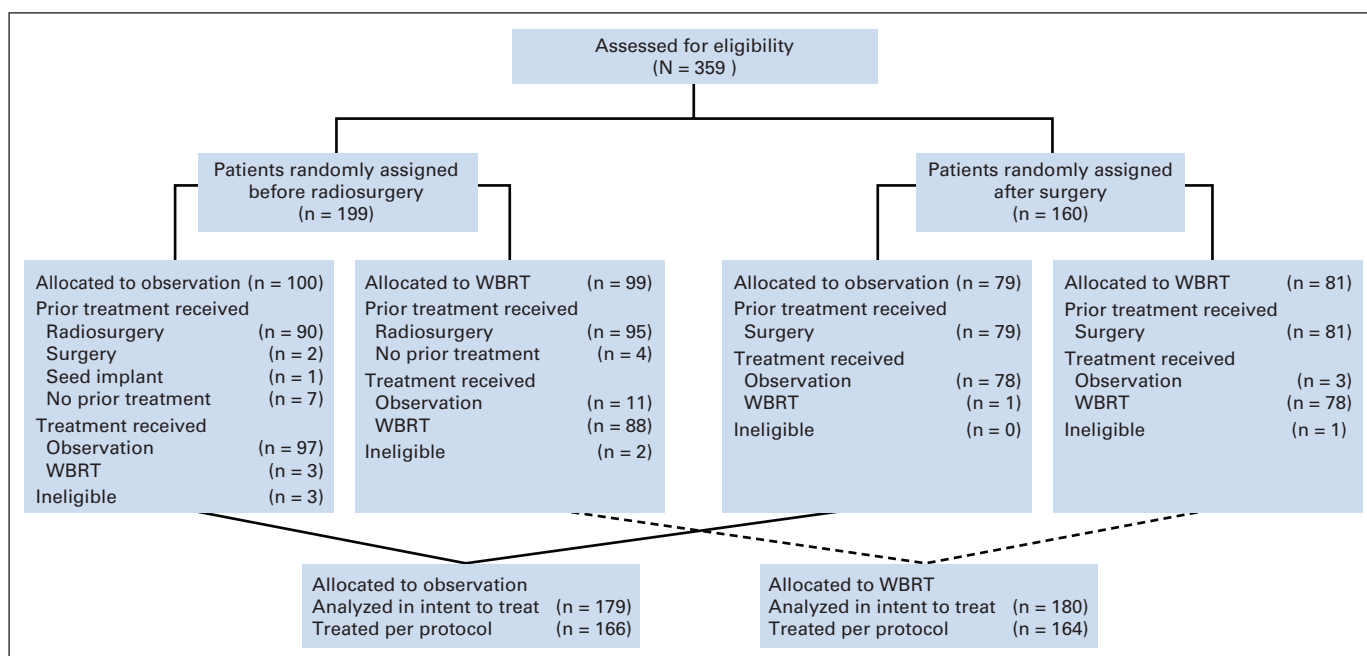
Assessed for eligibility
(N = 359 )

Patients randomly assigned before radiosurgery
(n = 199)

Patients randomly assigned after surgery
(n = 160)

Allocated to observation (n = 100)
Prior treatment received
Radiosurgery (n = 90)
Surgery (n = 2)
Seed implant (n = 1)
No prior treatment (n = 7)
Treatment received
Observation (n = 97)
WBRT (n = 3)
Ineligible (n = 3)

Allocated to WBRT (n = 99)
Prior treatment received
Radiosurgery (n = 95)
No prior treatment (n = 4)
Treatment received
Observation (n = 11)
WBRT (n = 88)
Ineligible (n = 2)

Allocated to observation (n = 79)
Prior treatment received
Surgery (n = 79)
Treatment received
Observation (n = 78)
WBRT (n = 1)
Ineligible (n = 0)

Allocated to WBRT (n = 81)
Prior treatment received
Surgery (n = 81)
Treatment received
Observation (n = 3)
WBRT (n = 78)
Ineligible (n = 1)

Allocated to observation
Analyzed in intent to treat (n = 179)
Treated per protocol (n = 166)

Allocated to WBRT
Analyzed in intent to treat (n = 180)
Treated per protocol (n = 164)